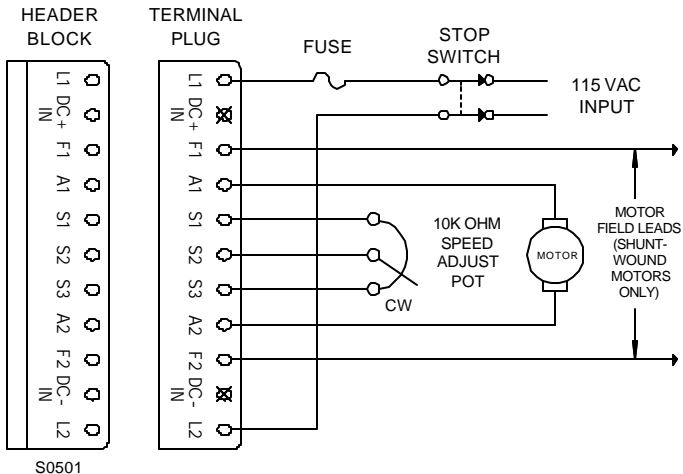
HEADER BLOCK

L1
DC+ IN
F1
A1
S1
S2
S3
A2
F2
DC- IN
L2

TERMINAL PLUG

L1
DC+ IN
F1
A1
S1
S2
S3
A2
F2
DC- IN
L2

FUSE

STOP SWITCH

115 VAC INPUT

10K OHM SPEED ADJUST POT

CW

MOTOR

MOTOR FIELD LEADS (SHUNT-WOUND MOTORS ONLY)

S0501